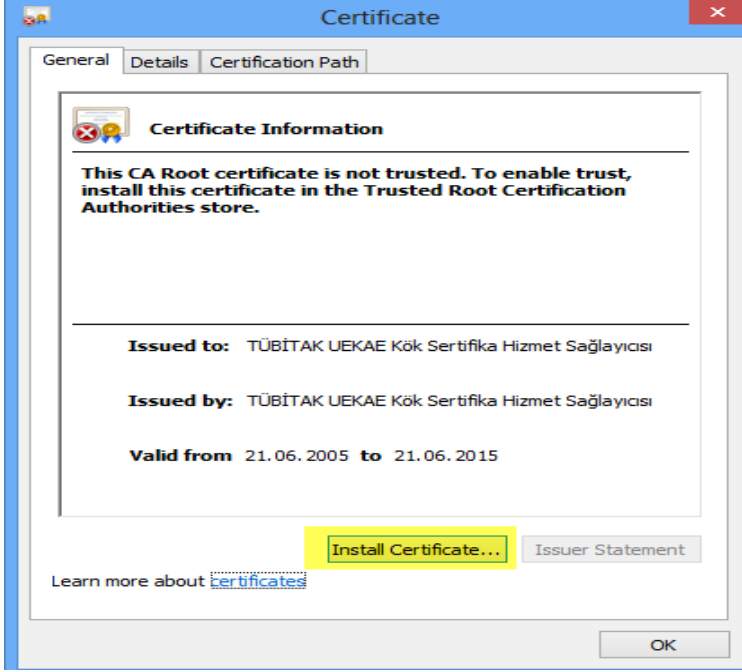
Certificate

General | Details | Certification Path

Certificate Information

This CA Root certificate is not trusted. To enable trust, install this certificate in the Trusted Root Certification Authorities store.

Issued to: TÜBİTAK UEKAE Kök Sertifika Hizmet Sağlayıcısı

Issued by: TÜBİTAK UEKAE Kök Sertifika Hizmet Sağlayıcısı

Valid from 21. 06. 2005 to 21. 06. 2015

Install Certificate... Issuer Statement

Learn more about certificates

OK